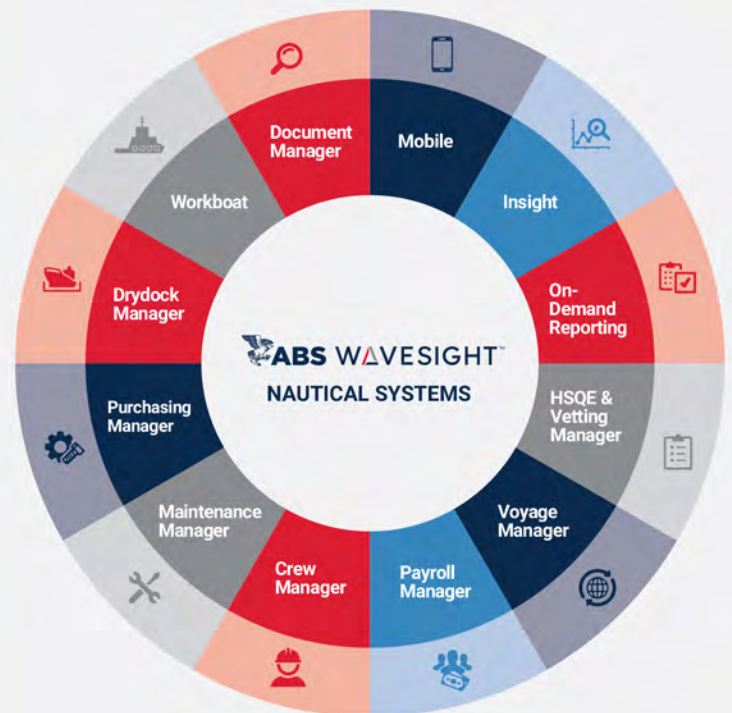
Document Manager

Mobile

Insight

On-Demand Reporting

HSQE & Vetting Manager

Voyage Manager

Payroll Manager

Crew Manager

Maintenance Manager

Purchasing Manager

Drydock Manager

Workboat

ABS WAVESIGHT™

NAUTICAL SYSTEMS